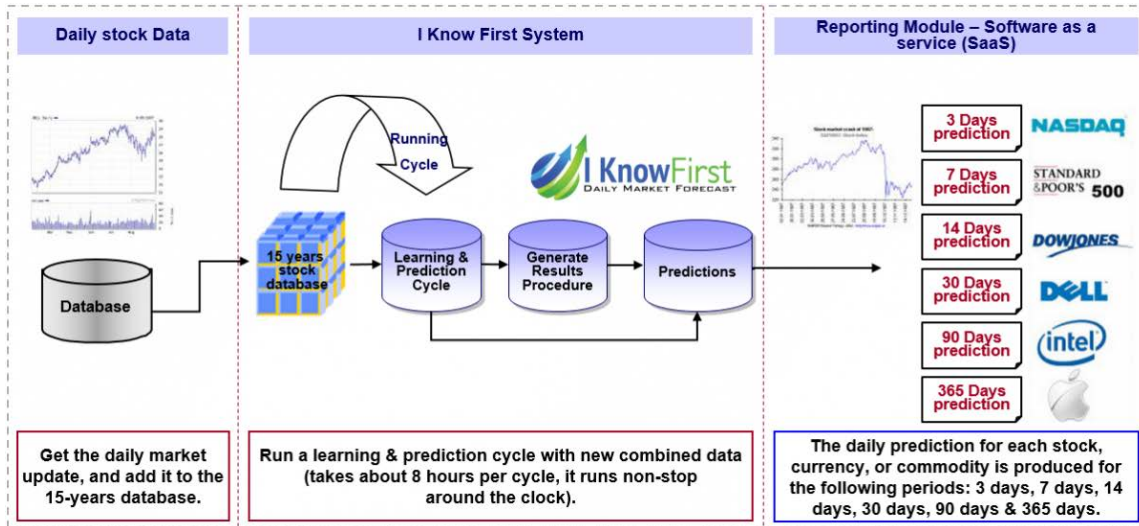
Daily stock Data

Database

Get the daily market update, and add it to the 15-years database.

I Know First System

Running Cycle

I KnowFirst
Daily Market Forecast

15 years stock database

Learning & Prediction Cycle

Generate Results Procedure

Predictions

Run a learning & prediction cycle with new combined data (takes about 8 hours per cycle, it runs non-stop around the clock).

Reporting Module – Software as a service (SaaS)

3 Days prediction

NASDAQ

7 Days prediction

STANDARD &POOR'S 500

14 Days prediction

DOWJONES

30 Days prediction

DELL

90 Days prediction

intel

365 Days prediction

The daily prediction for each stock, currency, or commodity is produced for the following periods: 3 days, 7 days, 14 days, 30 days, 90 days & 365 days.